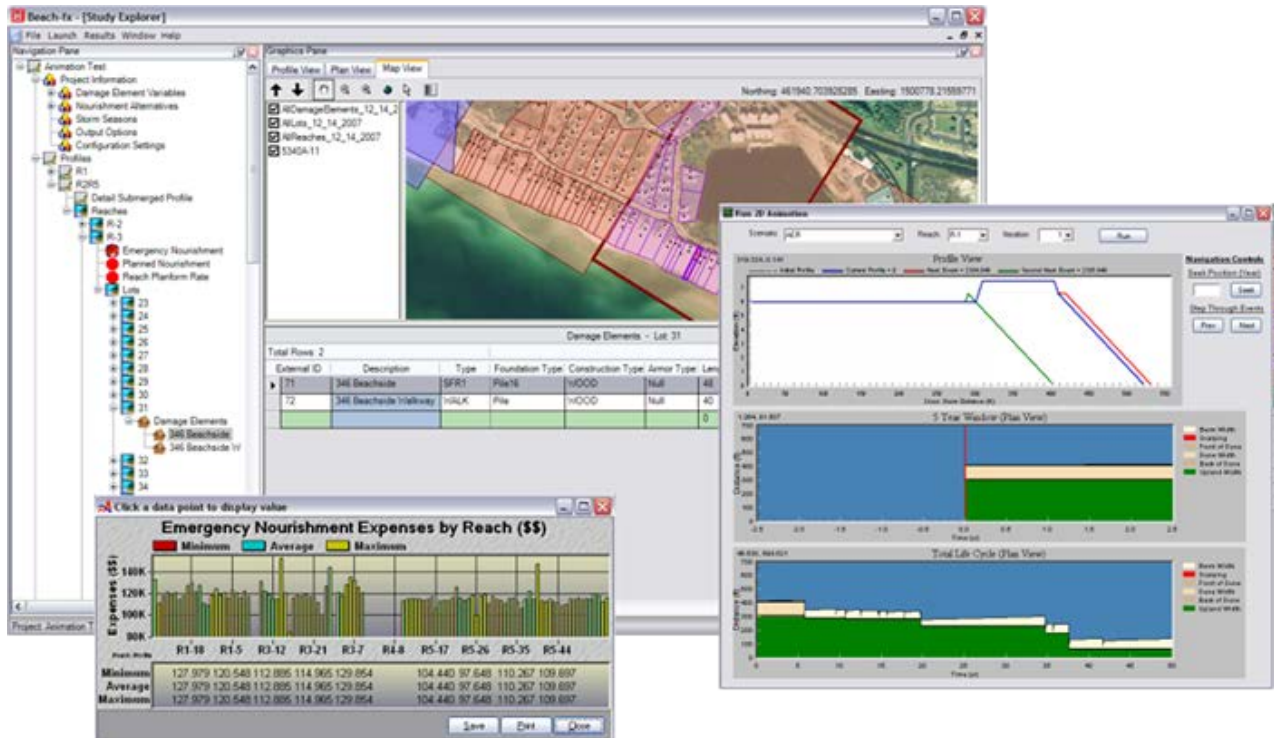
Beach-fx - [Study Explorer]
File Launch Results Window Help
Navigation Pane
Animation Test
Project Information
Damage Element Variables
Nourishment Alternatives
Storm Seasons
Output Options
Configuration Settings
Profiles
R1
R2R5
Detail Submerged Profile
Reaches
R-2
R-3
Emergency Nourishment
Planned Nourishment
Reach Planform Rate
Lots
23
24
25
26
27
28
29
30
31
Damage Elements
346 Beachside
346 Beachside W
32
33
34
Project: Animation T

Graphics Pane
Profile View | Plan View | Map View
Northing: 461940.703928285 Easting: 1500778.21559771
AllDamageElements_12_14_2
AllLots_12_14_2007
AllReaches_12_14_2007
5340A-11

Damage Elements - Lot: 31
Total Rows: 2

| External ID | Description | Type | Foundation Type | Construction Type | Armor Type | Len |
|---|---|---|---|---|---|---|
| 71 | 346 Beachside | SFR1 | Pile16 | WOOD | Null | 48 |
| 72 | 346 Beachside Walkway | WALK | Pile | WOOD | Null | 40 |
| | | | | | | 0 |

Run 2D Animation
Scenario: | Reach: R-1 | Iteration: 1 | Run
Profile View
Initial Profile | Current Profile + 0 | Next Event + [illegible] | Second Next Event + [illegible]
Navigation Controls
Seek Position (Year)
Seek
Step Through Events
Prev Next
5 Year Window (Plan View)
Berm Width
Scarping
Front of Dune
Dune Width
Back of Dune
Upland Width
Total Life Cycle (Plan View)
Berm Width
Scarping
Front of Dune
Dune Width
Back of Dune
Upland Width

Click a data point to display value
Emergency Nourishment Expenses by Reach ($$)
Minimum Average Maximum
Expenses ($$)
140K
120K
100K
80K
R1-18 R1-5 R3-12 R3-21 R3-7 R4-8 R5-17 R5-26 R5-35 R5-44
Minimum 127.979 120.548 112.885 114.965 129.854 104.440 97.648 110.267 109.697
Average 127.979 120.548 112.885 114.965 129.854 104.440 97.648 110.267 109.697
Maximum 127.979 120.548 112.885 114.965 129.854 104.440 97.648 110.267 109.697
Save Print Close